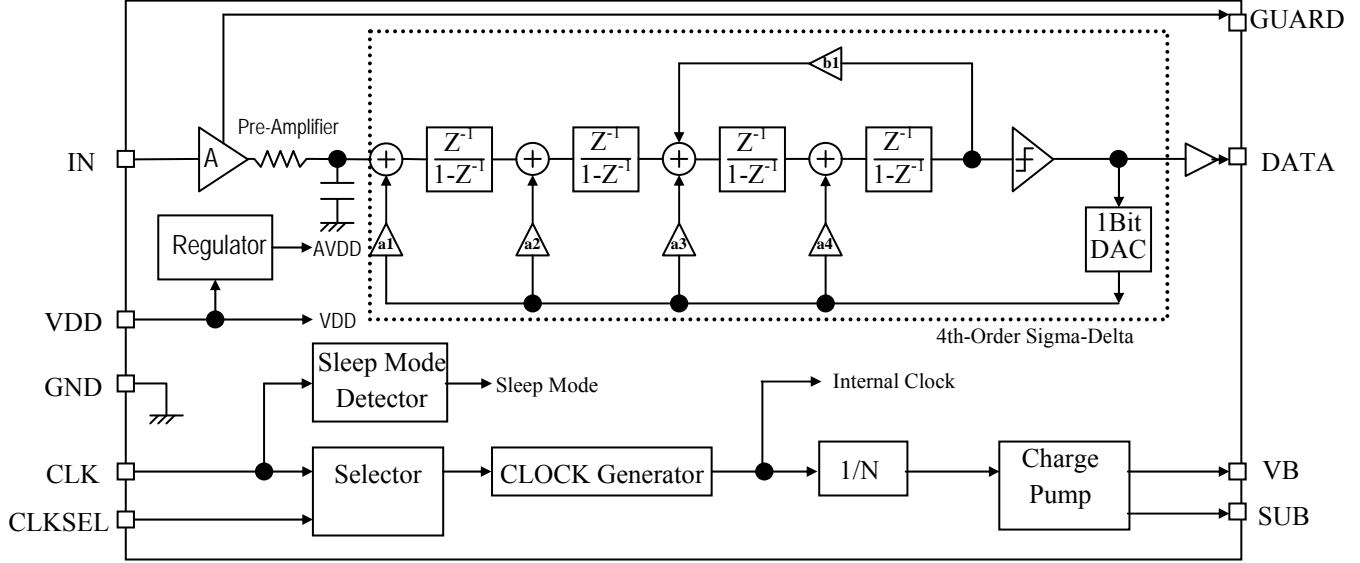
GUARD

b1

IN

A

Pre-Amplifier

$\frac{Z^{-1}}{1-Z^{-1}}$

$\frac{Z^{-1}}{1-Z^{-1}}$

$\frac{Z^{-1}}{1-Z^{-1}}$

$\frac{Z^{-1}}{1-Z^{-1}}$

DATA

Regulator

AVDD

a1

a2

a3

a4

1Bit DAC

VDD

VDD

4th-Order Sigma-Delta

GND

Sleep Mode Detector

Sleep Mode

Internal Clock

CLK

Selector

CLOCK Generator

1/N

Charge Pump

VB

CLKSEL

SUB